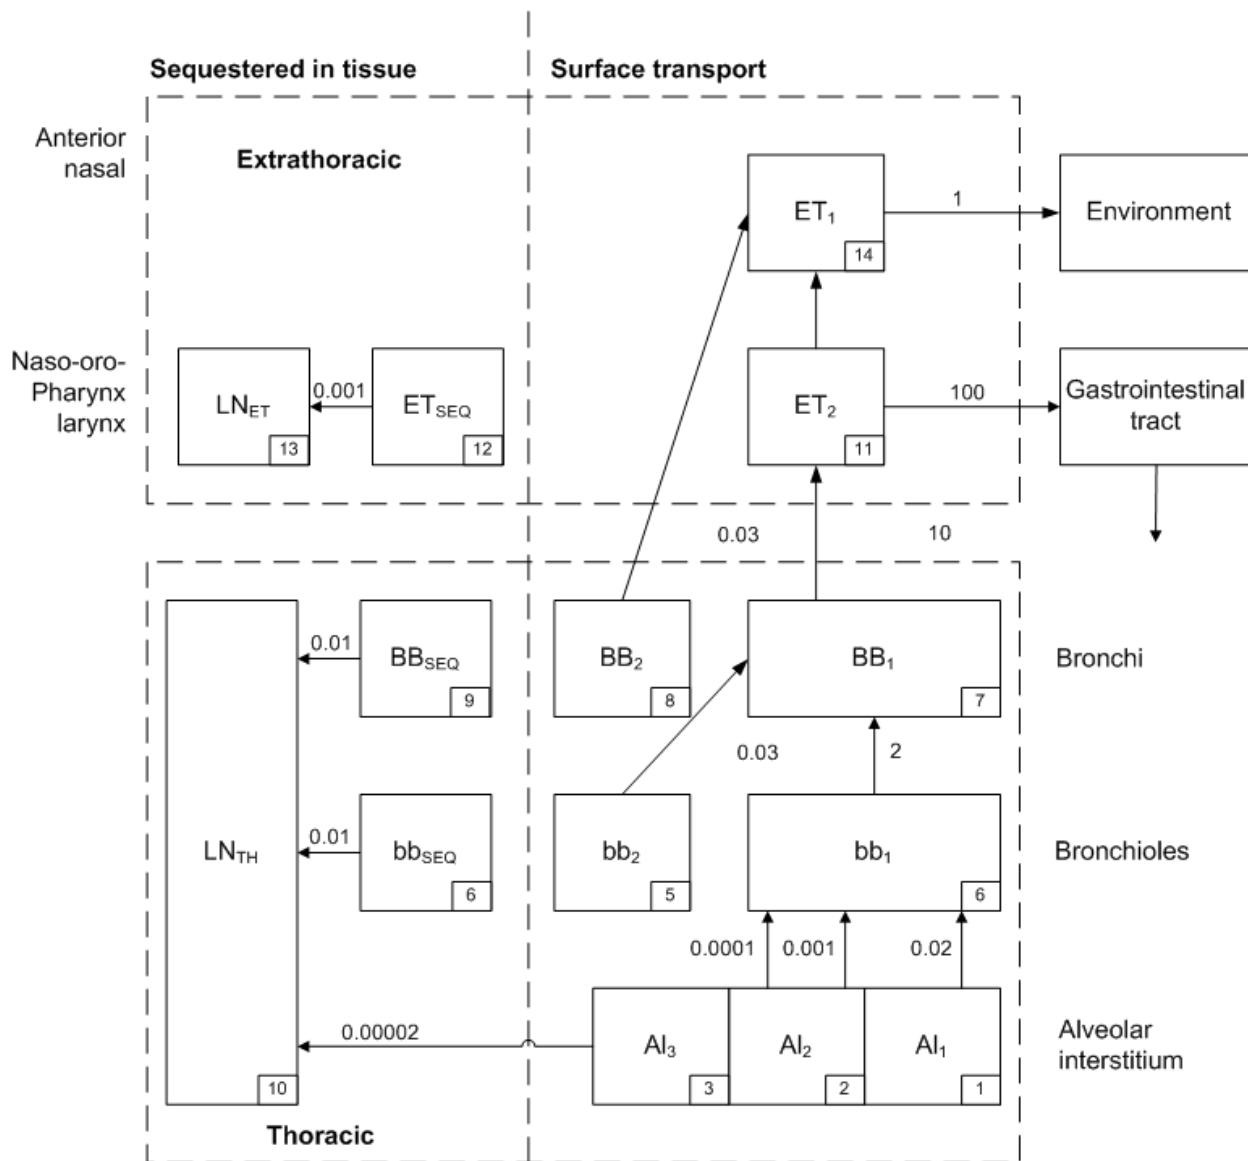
Sequestered in tissue

Surface transport

Anterior nasal

Extrathoracic

$ET_1$

14

1

Environment

Naso-oro-Pharynx larynx

$LN_{ET}$

13

0.001

$ET_{SEQ}$

12

$ET_2$

11

100

Gastrointestinal tract

0.03

10

$LN_{TH}$

0.01

$BB_{SEQ}$

9

$BB_2$

8

$BB_1$

7

Bronchi

0.03

2

0.01

$bb_{SEQ}$

6

$bb_2$

5

$bb_1$

6

Bronchioles

0.0001

0.001

0.02

0.00002

$AI_3$

3

$AI_2$

2

$AI_1$

1

Alveolar interstitium

10

Thoracic